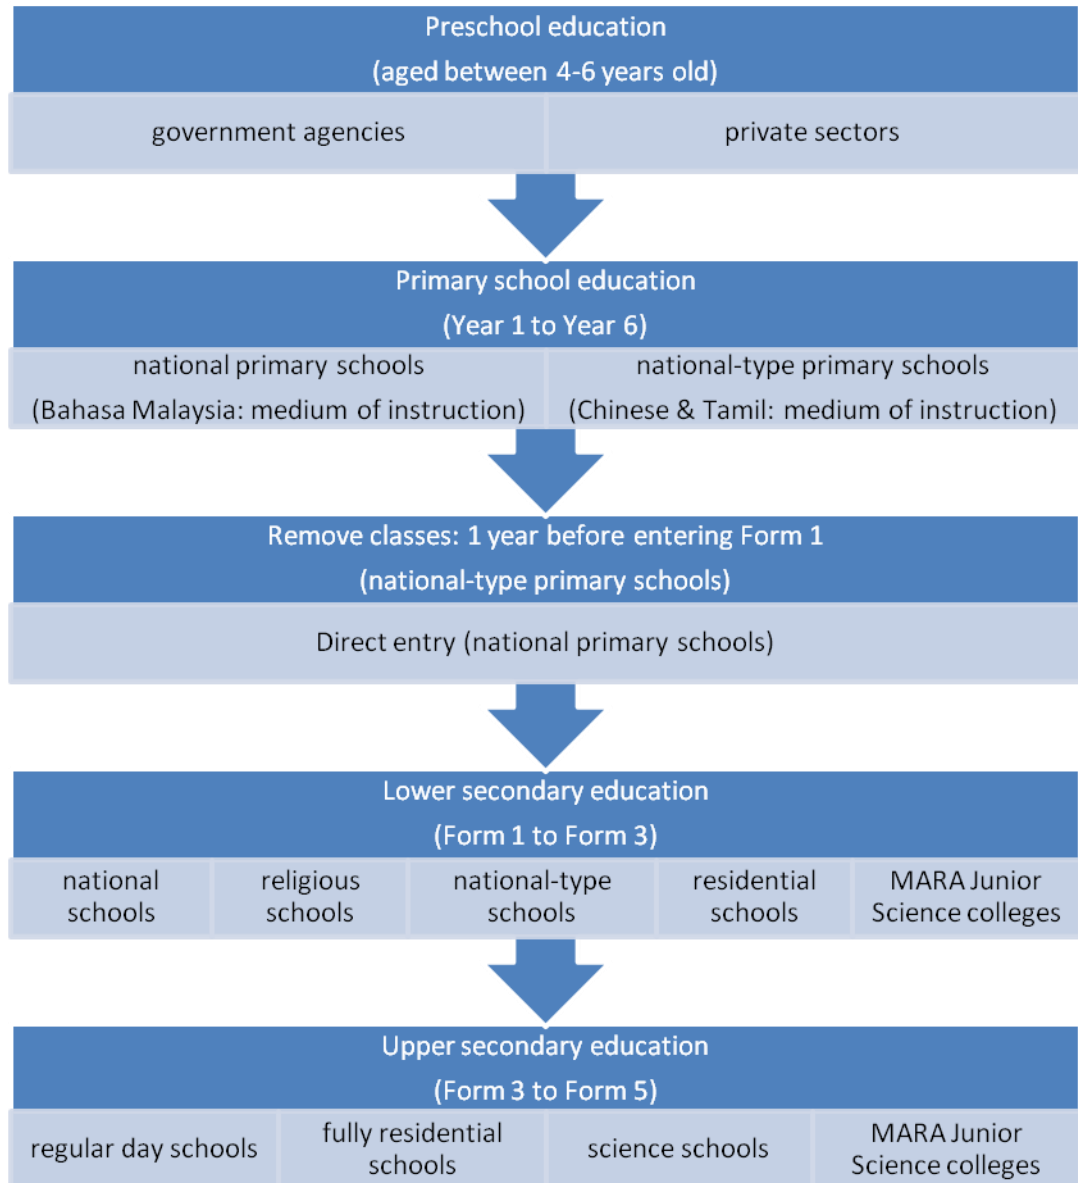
Preschool education
(aged between 4-6 years old)

government agencies

private sectors

Primary school education
(Year 1 to Year 6)

national primary schools
(Bahasa Malaysia: medium of instruction)

national-type primary schools
(Chinese & Tamil: medium of instruction)

Remove classes: 1 year before entering Form 1
(national-type primary schools)

Direct entry (national primary schools)

Lower secondary education
(Form 1 to Form 3)

national schools

religious schools

national-type schools

residential schools

MARA Junior Science colleges

Upper secondary education
(Form 3 to Form 5)

regular day schools

fully residential schools

science schools

MARA Junior Science colleges